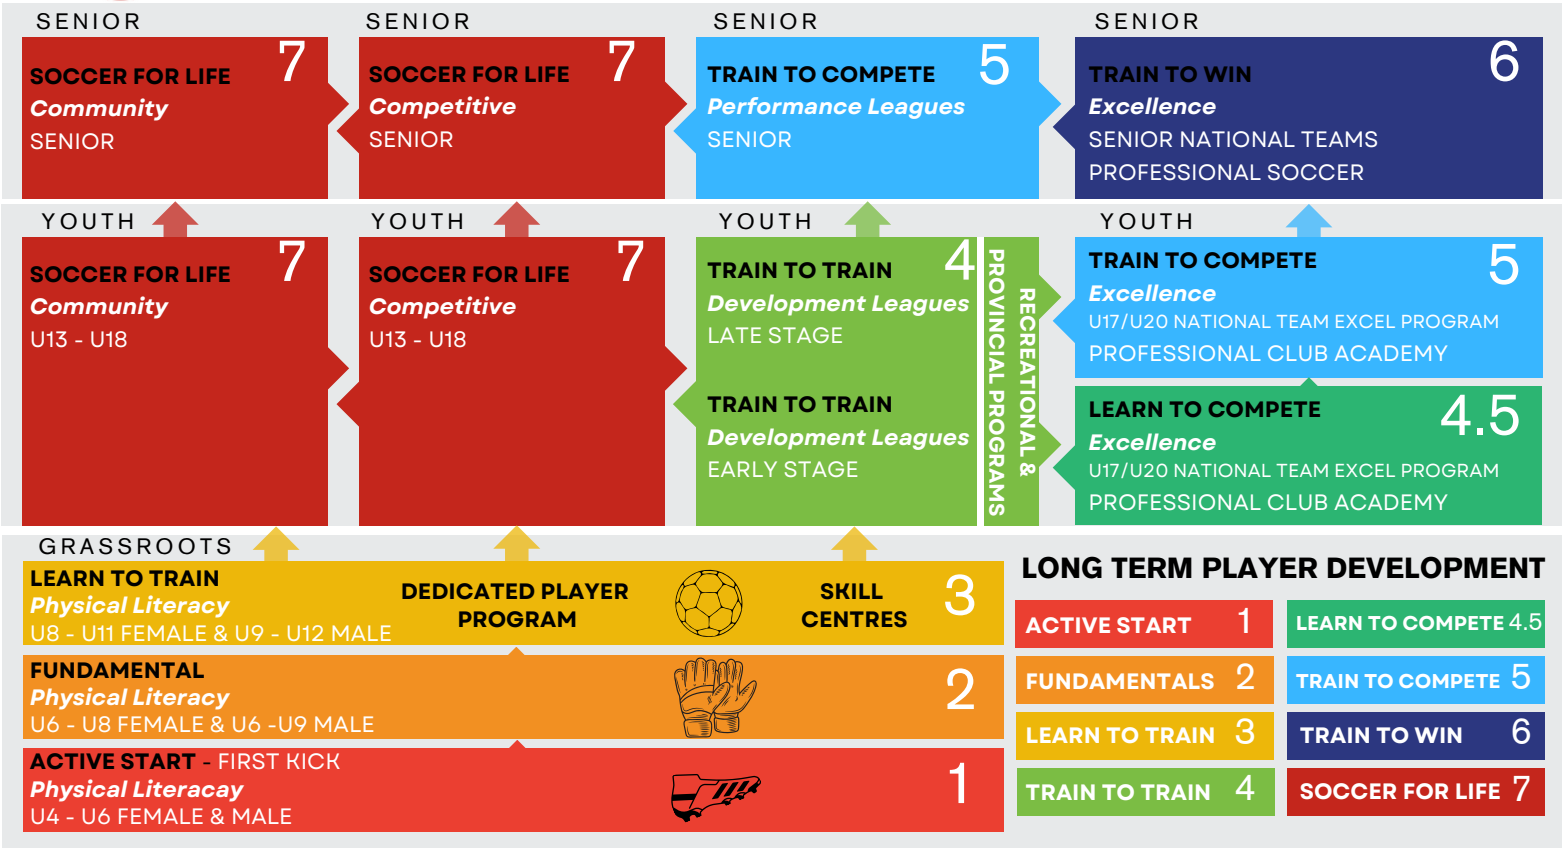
SENIOR

SOCCER FOR LIFE 7
Community
SENIOR

SENIOR

SOCCER FOR LIFE 7
Competitive
SENIOR

SENIOR

TRAIN TO COMPETE 5
Performance Leagues
SENIOR

SENIOR

TRAIN TO WIN 6
Excellence
SENIOR NATIONAL TEAMS
PROFESSIONAL SOCCER

YOUTH

SOCCER FOR LIFE 7
Community
U13 - U18

YOUTH

SOCCER FOR LIFE 7
Competitive
U13 - U18

YOUTH

TRAIN TO TRAIN 4
Development Leagues
LATE STAGE

TRAIN TO TRAIN
Development Leagues
EARLY STAGE

PROVINCIAL PROGRAMS

RECREATIONAL &

YOUTH

TRAIN TO COMPETE 5
Excellence
U17/U20 NATIONAL TEAM EXCEL PROGRAM
PROFESSIONAL CLUB ACADEMY

LEARN TO COMPETE 4.5
Excellence
U17/U20 NATIONAL TEAM EXCEL PROGRAM
PROFESSIONAL CLUB ACADEMY

GRASSROOTS

LEARN TO TRAIN
Physical Literacy
U8 - U11 FEMALE & U9 - U12 MALE

DEDICATED PLAYER PROGRAM

SKILL CENTRES 3

FUNDAMENTAL
Physical Literacy
U6 - U8 FEMALE & U6 -U9 MALE 2

ACTIVE START - FIRST KICK
Physical Literacay
U4 - U6 FEMALE & MALE 1

LONG TERM PLAYER DEVELOPMENT

| | |
|---|---|
| ACTIVE START 1 | LEARN TO COMPETE 4.5 |
| FUNDAMENTALS 2 | TRAIN TO COMPETE 5 |
| LEARN TO TRAIN 3 | TRAIN TO WIN 6 |
| TRAIN TO TRAIN 4 | SOCCER FOR LIFE 7 |